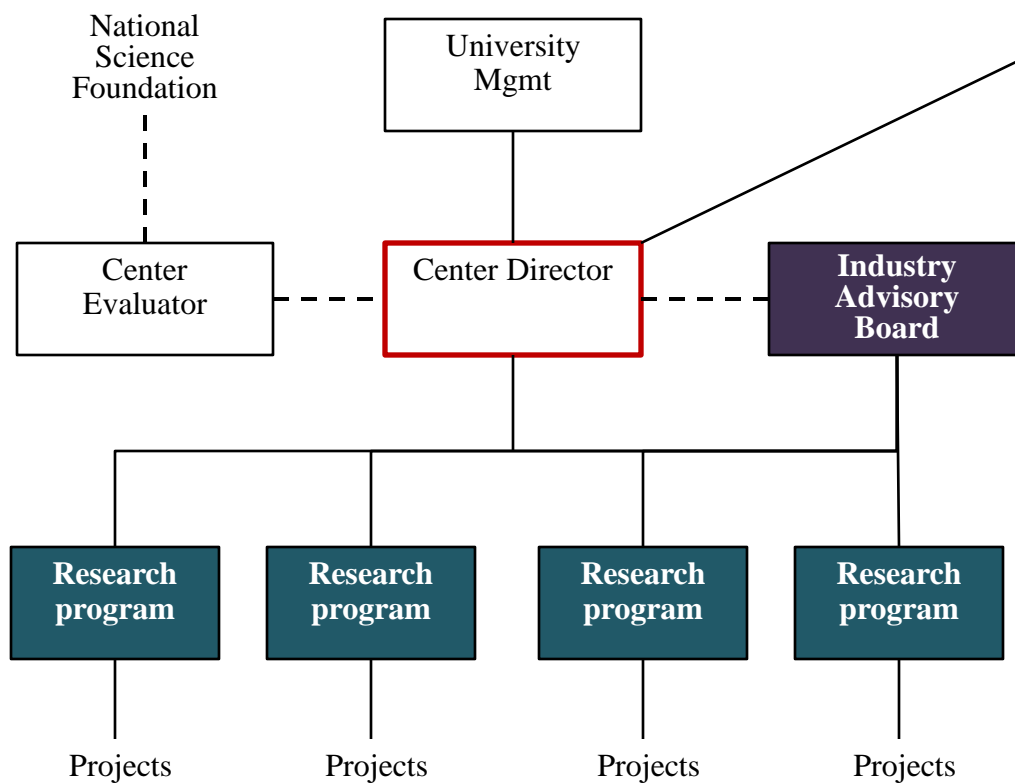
National Science Foundation

University Mgmt

Center Evaluator

Center Director

Industry Advisory Board

Research program

Research program

Research program

Research program

Projects

Projects

Projects

Projects